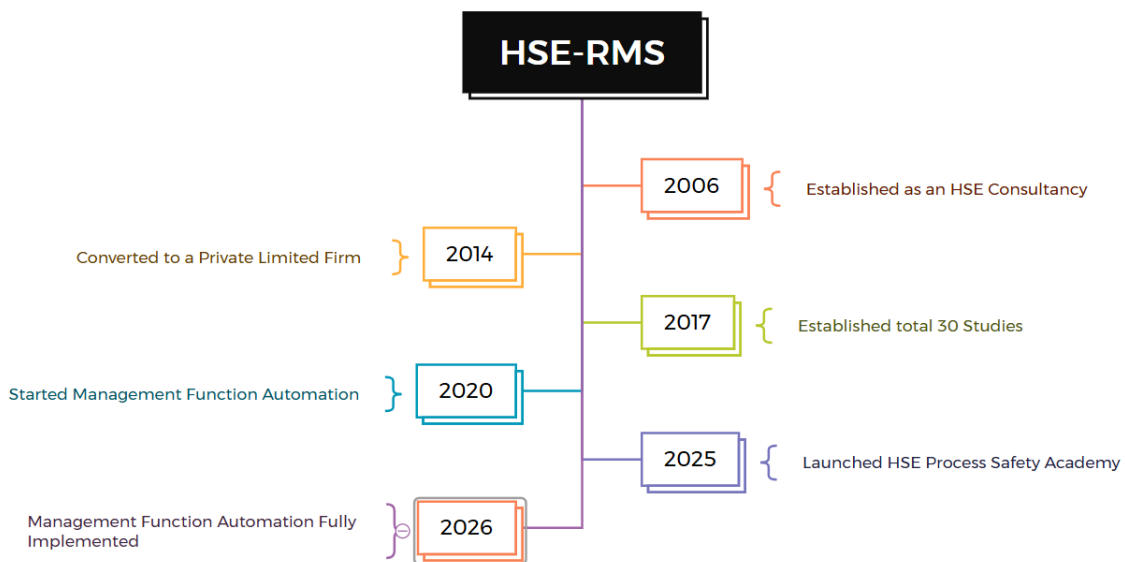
HSE-RMS

2006
Established as an HSE Consultancy

Converted to a Private Limited Firm
2014

2017
Established total 30 Studies

Started Management Function Automation
2020

2025
Launched HSE Process Safety Academy

Management Function Automation Fully Implemented
2026